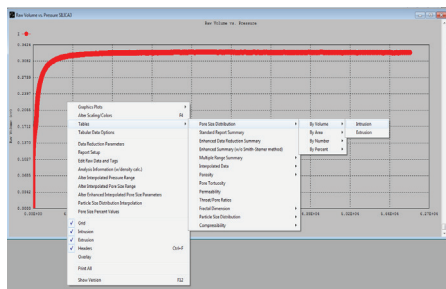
Raw Volume vs. Pressure SB2CA3

Raw Volume vs. Pressure

1 -

0.3444
0.3062
0.2679
0.2297
0.1914
0.1531
0.1148
0.0765
0.0383
0.0000

Raw Volume (cc)

0.00E+00
4.80E+04
5.60E+04
5.18E+04
5.27E+04

Graphics Plots
Alter Scaling/Colors F4
Tables
Tabular Data Options
Data Reduction Parameters
Report Setup
Edit Raw Data and Tags
Analysis Information (w/density calc.)
Alter Interpolated Pressure Range
Alter Interpolated Pore Size Range
Alter Enhanced Interpolated Pore Size Parameters
Particle Size Distribution Interpolation
Pore Size Percent Values
Grid
Intrusion
Extrusion
Headers Ctrl+F
Overlay
Print All
Show Version F12

Pore Size Distribution
Standard Report Summary
Enhanced Data Reduction Summary
Enhanced Summary (w/ Smith (Kamer method)
Multiple Range Summary
Interpolated Data
Porosity
Pore Tortuosity
Permeability
Throat/Pore Ratios
Fractal Dimension
Particle Size Distribution
Compressibility

By Volume
By Area
By Number
By Percent

Intrusion
Extrusion